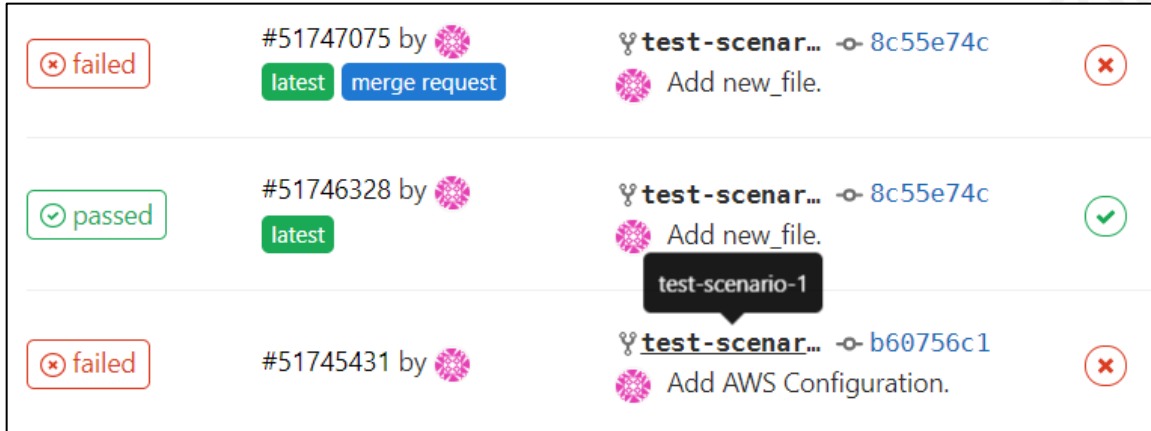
failed

#51747075 by

latest merge request

test-scenar… 8c55e74c

Add new_file.

passed

#51746328 by

latest

test-scenar… 8c55e74c

Add new_file.

test-scenario-1

failed

#51745431 by

test-scenar… b60756c1

Add AWS Configuration.